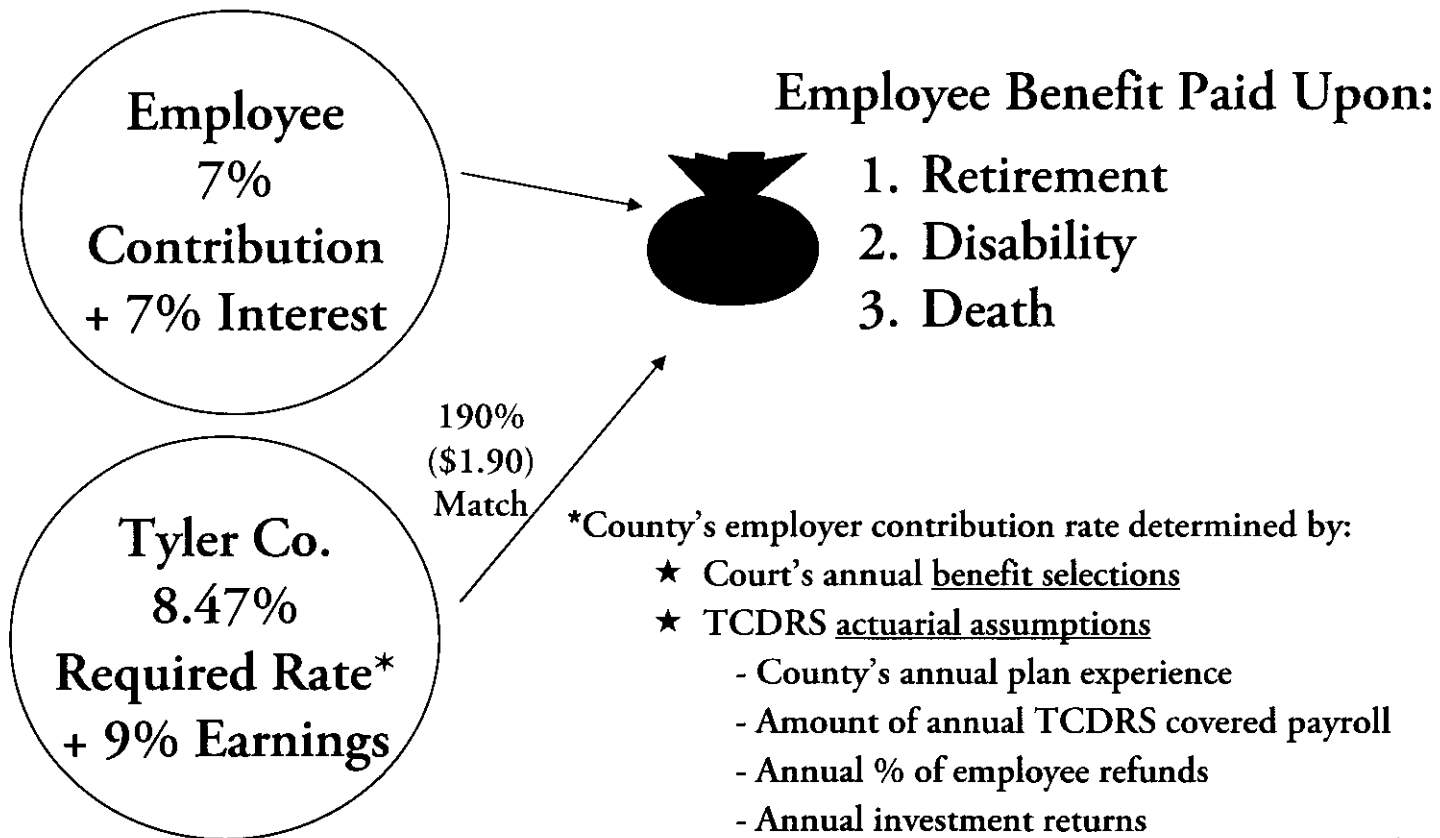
Employee
7%
Contribution
+ 7% Interest

Employee Benefit Paid Upon:

1. Retirement
2. Disability
3. Death

190%
(\$1.90)
Match

Tyler Co.
8.47%
Required Rate*
+ 9% Earnings

*County's employer contribution rate determined by:

★ Court's annual benefit selections
★ TCDRS actuarial assumptions
- County's annual plan experience
- Amount of annual TCDRS covered payroll
- Annual % of employee refunds
- Annual investment returns